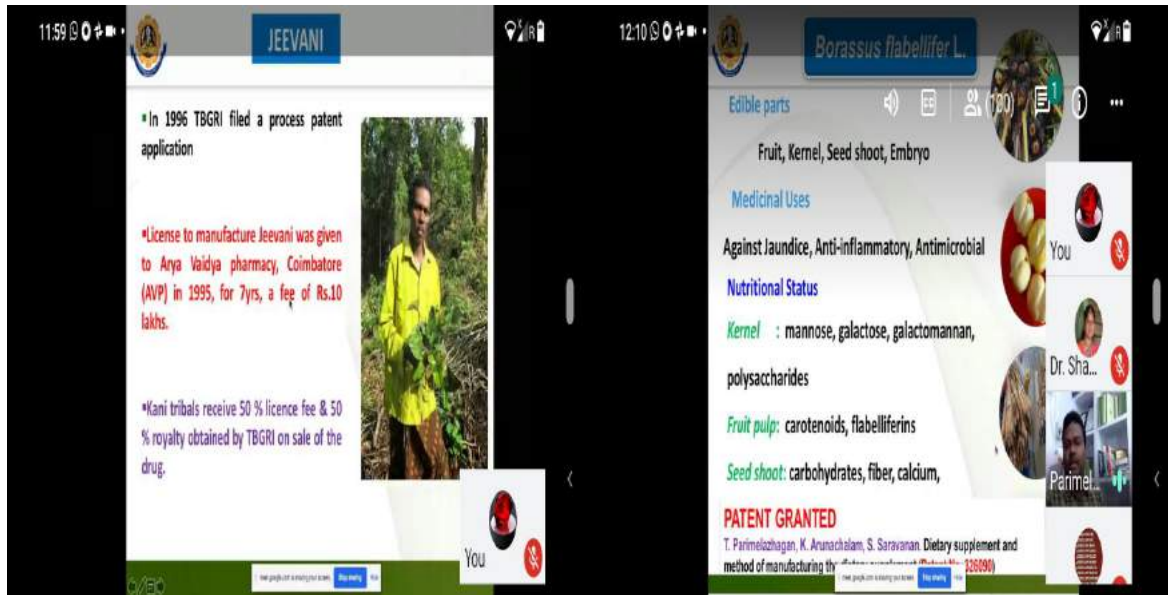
11:59

JEEVANI

▪In 1996 TBGRI filed a process patent application

▪License to manufacture Jeevani was given to Arya Vaidya pharmacy, Coimbatore (AVP) in 1995, for 7yrs, a fee of Rs.10 lakhs.

▪Kani tribals receive 50 % licence fee & 50 % royalty obtained by TBGRI on sale of the drug.

You

meet.google.com is sharing your screen. Stop sharing Hide

12:10

Borassus flabellifer L.

(100)

Edible parts

Fruit, Kernel, Seed shoot, Embryo

Medicinal Uses

Against Jaundice, Anti-inflammatory, Antimicrobial

Nutritional Status

Kernel : mannose, galactose, galactomannan, polysaccharides

Fruit pulp: carotenoids, flabelliferins

Seed shoot: carbohydrates, fiber, calcium,

PATENT GRANTED

T. Parimelazhagan, K. Arunachalam, S. Saravanan. Dietary supplement and method of manufacturing th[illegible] (Patent No. 326090)

You

Dr. Sha...

Parimel...

meet.google.com is sharing your screen. Stop sharing Hide